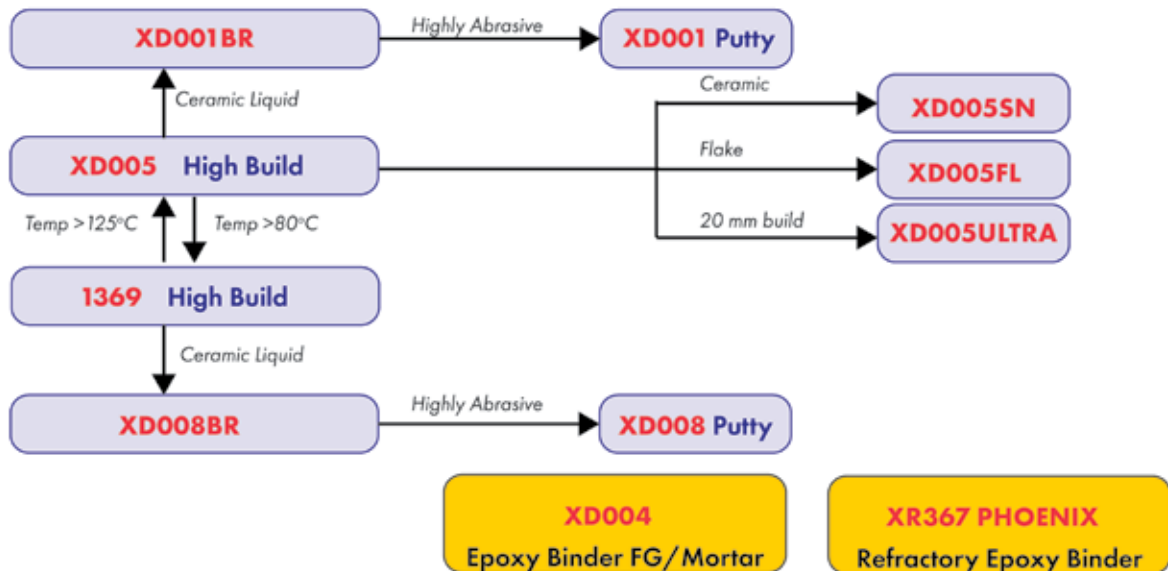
XD001BR

Highly Abrasive

XD001 Putty

Ceramic Liquid

Ceramic

XD005SN

XD005 High Build

Flake

XD005FL

Temp >125°C

Temp >80°C

20 mm build

XD005ULTRA

1369 High Build

Ceramic Liquid

XD008BR

Highly Abrasive

XD008 Putty

XD004
Epoxy Binder FG/Mortar

XR367 PHOENIX
Refractory Epoxy Binder